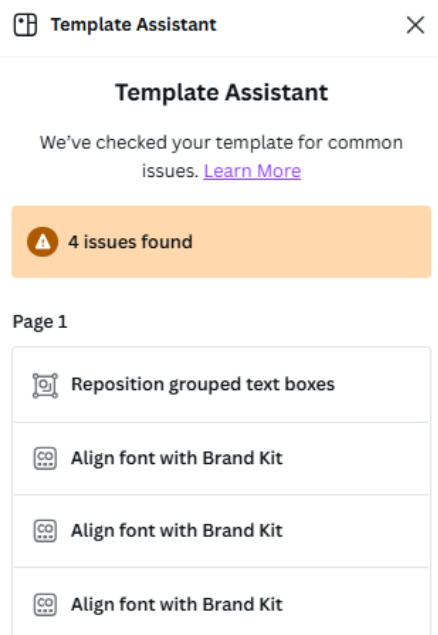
Template Assistant

Template Assistant

We've checked your template for common issues. Learn More

4 issues found

Page 1

Reposition grouped text boxes

Align font with Brand Kit

Align font with Brand Kit

Align font with Brand Kit